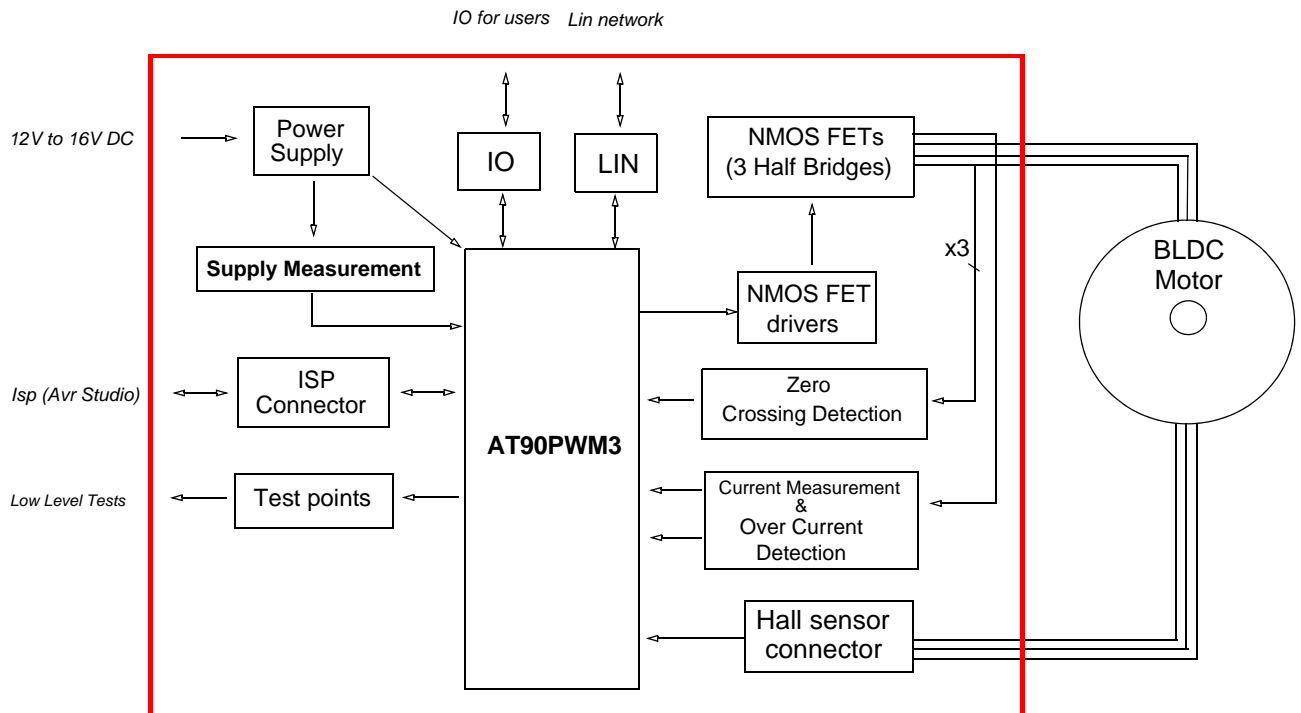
IO for users Lin network

12V to 16V DC

Power Supply

IO

LIN

NMOS FETs (3 Half Bridges)

Supply Measurement

x3

BLDC Motor

NMOS FET drivers

Isp (Avr Studio)

ISP Connector

AT90PWM3

Zero Crossing Detection

Low Level Tests

Test points

Current Measurement & Over Current Detection

Hall sensor connector